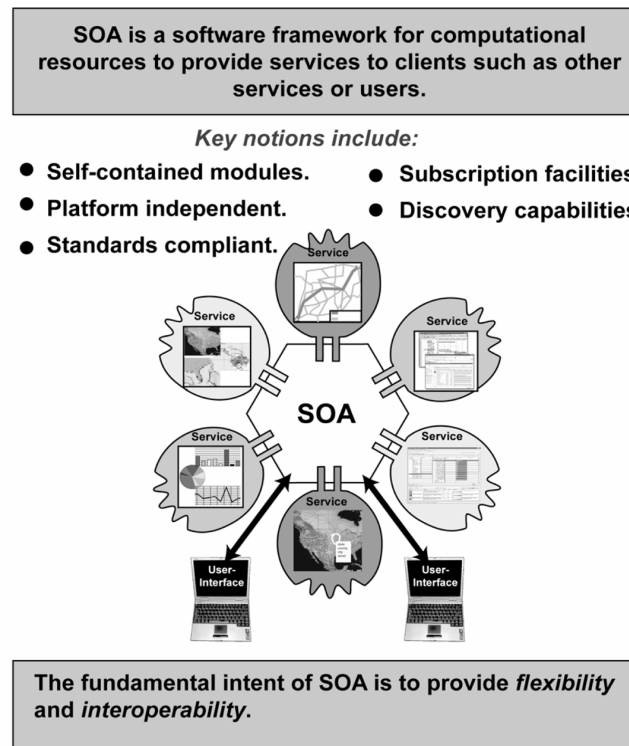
SOA is a software framework for computational resources to provide services to clients such as other services or users.

Key notions include:

- Self-contained modules.
- Platform independent.
- Standards compliant.
- Subscription facilitie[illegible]
- Discovery capabilitie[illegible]

Service

Service

Service

SOA

Service

Service

Service

User-Interface

User-Interface

The fundamental intent of SOA is to provide *flexibility* and *interoperability*.